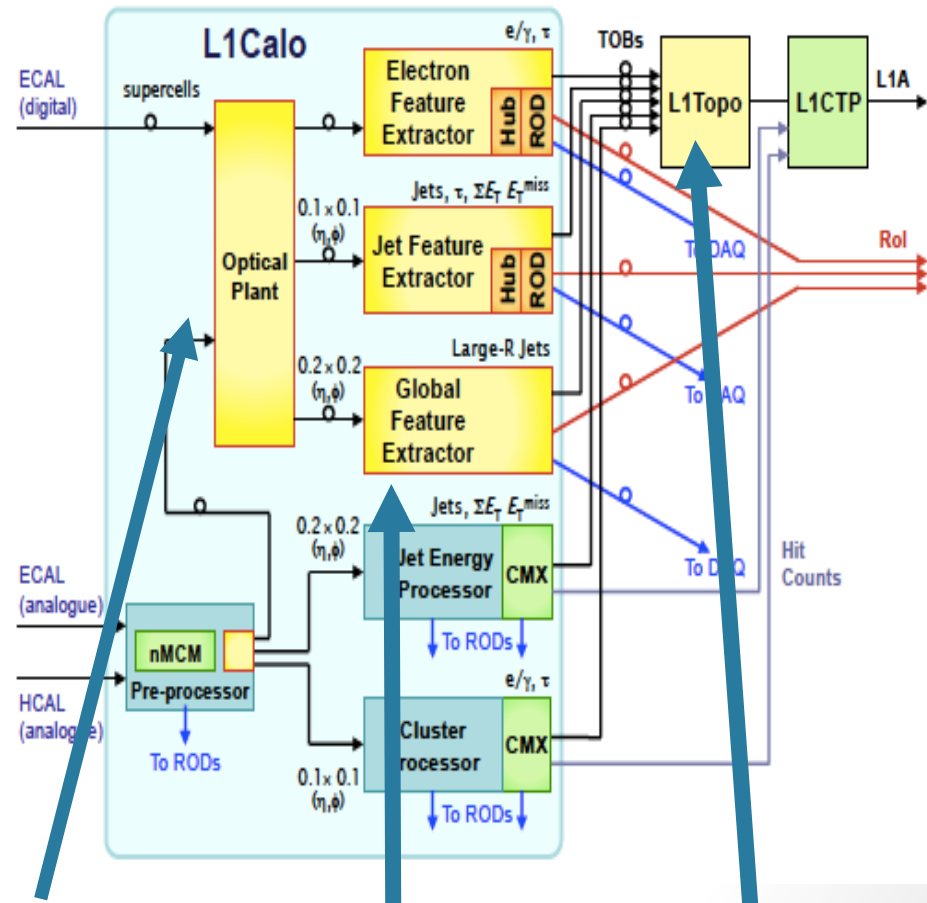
L1Calo

ECAL (digital)

supercells

Optical Plant

e/γ, τ

Electron Feature Extractor

Hub

ROD

TOBs

L1Topo

L1CTP

L1A

Jets, τ, $\Sigma E_T$ $E_T^{miss}$

0.1 × 0.1 (η,ϕ)

Jet Feature Extractor

Hub

ROD

To DAQ

RoI

Large-R Jets

0.2 × 0.2 (η,ϕ)

Global Feature Extractor

To DAQ

Jets, $\Sigma E_T$ $E_T^{miss}$

0.2 × 0.2 (η,ϕ)

Jet Energy Processor

CMX

To DAQ

Hit Counts

ECAL (analogue)

nMCM

Pre-processor

To RODs

HCAL (analogue)

To RODs

e/γ, τ

Cluster Processor

CMX

0.1 × 0.1 (η,ϕ)

To RODs